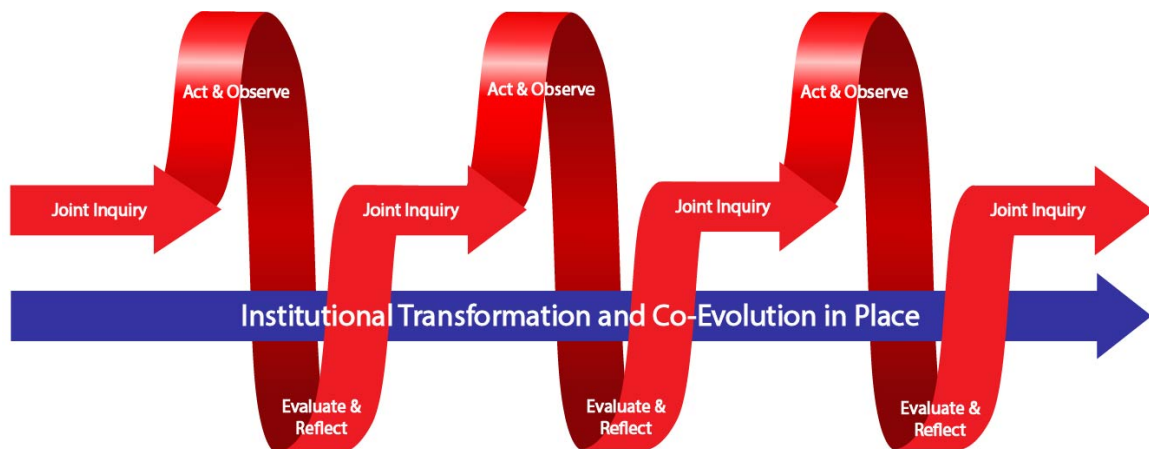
Joint Inquiry

Act & Observe

Evaluate & Reflect

Joint Inquiry

Act & Observe

Evaluate & Reflect

Joint Inquiry

Act & Observe

Evaluate & Reflect

Joint Inquiry

Institutional Transformation and Co-Evolution in Place